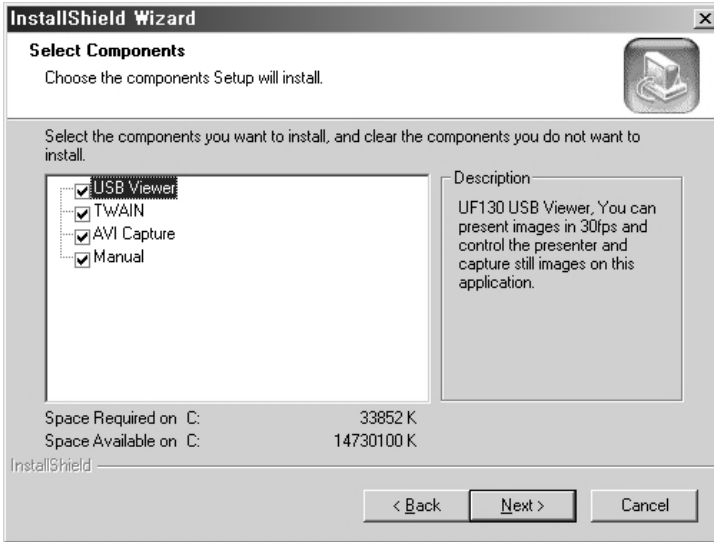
InstallShield Wizard

Select Components

Choose the components Setup will install.

Select the components you want to install, and clear the components you do not want to install.

USB Viewer
TWAIN
AVI Capture
Manual

Description

UF130 USB Viewer, You can present images in 30fps and control the presenter and capture still images on this application.

Space Required on C: 33852 K
Space Available on C: 14730100 K

InstallShield

< Back
Next >
Cancel